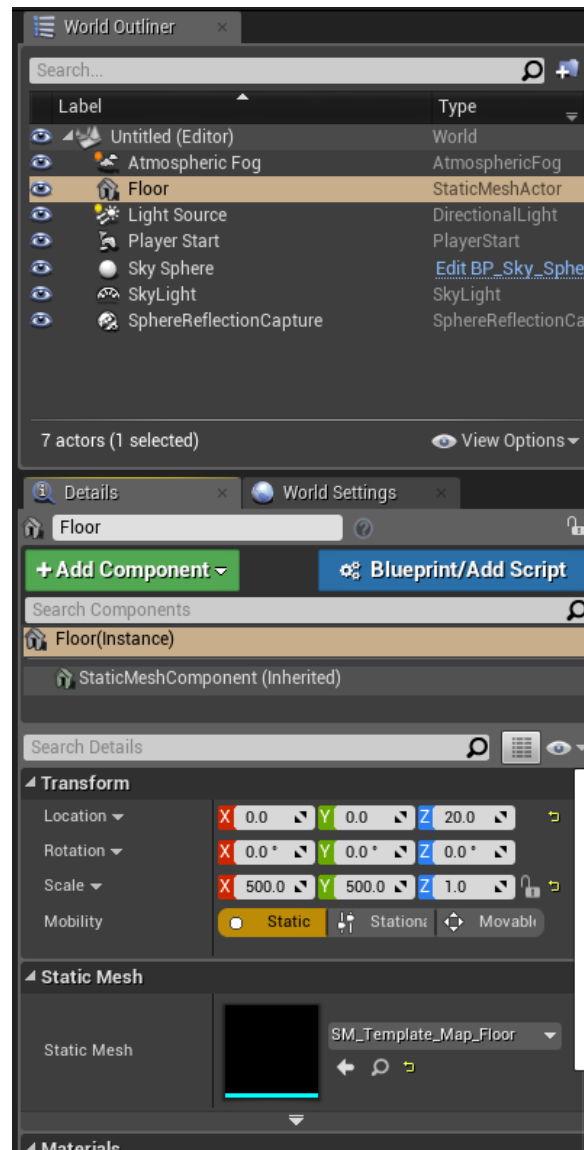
World Outliner ×

Search...

| Label | Type |
|---|---|
| Untitled (Editor) | World |
| Atmospheric Fog | AtmosphericFog |
| Floor | StaticMeshActor |
| Light Source | DirectionalLight |
| Player Start | PlayerStart |
| Sky Sphere | Edit BP_Sky_Sphe |
| SkyLight | SkyLight |
| SphereReflectionCapture | SphereReflectionCa |

7 actors (1 selected)

View Options

Details × World Settings ×

Floor

+ Add Component

Blueprint/Add Script

Search Components

Floor(Instance)

StaticMeshComponent (Inherited)

Search Details

Transform

Location X 0.0 Y 0.0 Z 20.0

Rotation X 0.0° Y 0.0° Z 0.0°

Scale X 500.0 Y 500.0 Z 1.0

Mobility Static Stationa Movabl

Static Mesh

Static Mesh SM_Template_Map_Floor

Materials